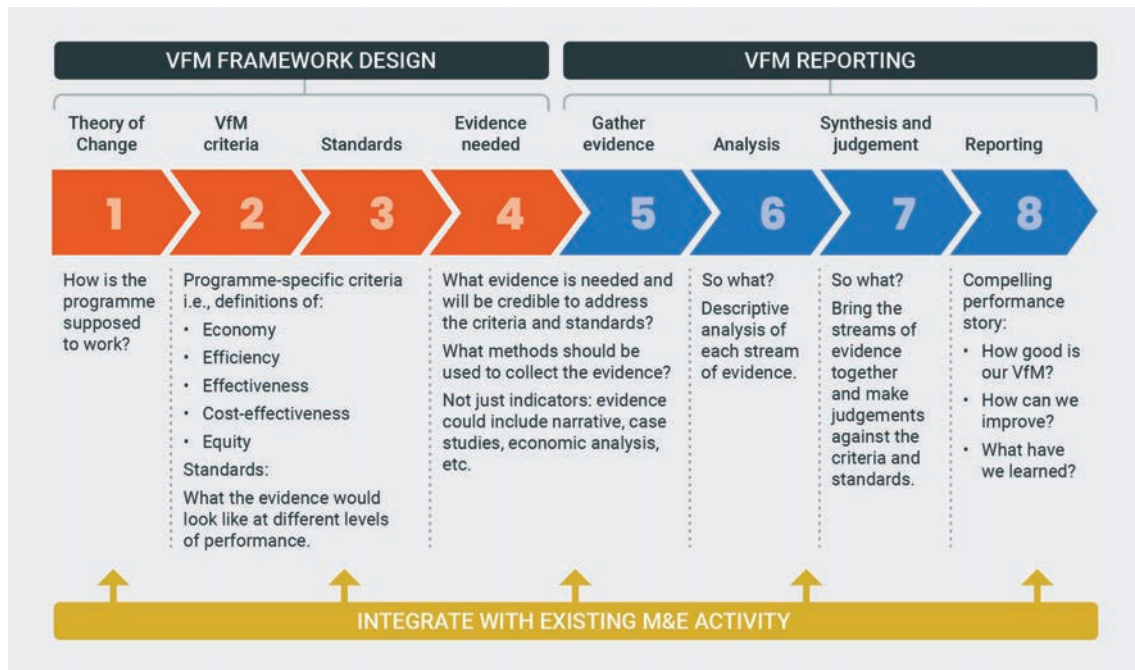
VFM FRAMEWORK DESIGN

VFM REPORTING

Theory of Change

VfM criteria

Standards

Evidence needed

Gather evidence

Analysis

Synthesis and judgement

Reporting

1

2

3

4

5

6

7

8

How is the programme supposed to work?

Programme-specific criteria i.e., definitions of:
• Economy
• Efficiency
• Effectiveness
• Cost-effectiveness
• Equity
Standards:
What the evidence would look like at different levels of performance.

What evidence is needed and will be credible to address the criteria and standards?

What methods should be used to collect the evidence?

Not just indicators: evidence could include narrative, case studies, economic analysis, etc.

So what?

Descriptive analysis of each stream of evidence.

So what?

Bring the streams of evidence together and make judgements against the criteria and standards.

Compelling performance story:
• How good is our VfM?
• How can we improve?
• What have we learned?

INTEGRATE WITH EXISTING M&E ACTIVITY